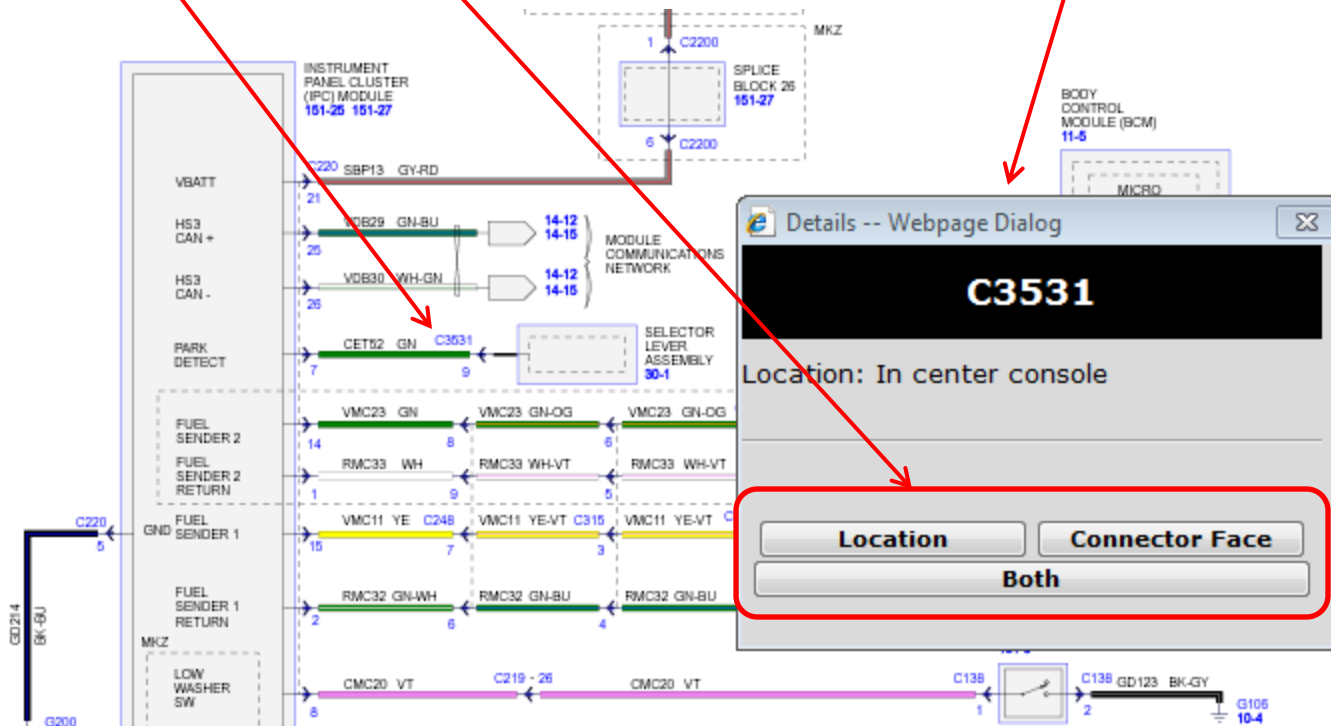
MKZ

1 C2200

SPLICE BLOCK 26
151-27

6 C2200

INSTRUMENT PANEL CLUSTER (IPC) MODULE
151-25 151-27

BODY CONTROL MODULE (BCM)
11-5

MICRO

VBATT
C220
21
SBP13 GY-RD

HS3 CAN +
25
VDB29 GN-BU
14-12
14-15

HS3 CAN -
26
VDB30 WH-GN
14-12
14-15

MODULE COMMUNICATIONS NETWORK

PARK DETECT
7
CET52 GN
C3531
9

SELECTOR LEVER ASSEMBLY
30-1

FUEL SENDER 2
14
VMC23 GN
8
VMC23 GN-OG
6
VMC23 GN-OG

FUEL SENDER 2 RETURN
1
RMC33 WH
9
RMC33 WH-VT
5
RMC33 WH-VT

C220
5
GND
FUEL SENDER 1
15
VMC11 YE
C248
7
VMC11 YE-VT
C315
3
VMC11 YE-VT

FUEL SENDER 1 RETURN
2
RMC32 GN-WH
6
RMC32 GN-BU
4
RMC32 GN-BU

GD214
BK-BU

MKZ

LOW WASHER SW
8
CMC20 VT
C219 - 26
CMC20 VT
C138
1
C138
2
GD123 BK-GY
G105
10-4

G200

Details -- Webpage Dialog

C3531

Location: In center console

Location

Connector Face

Both